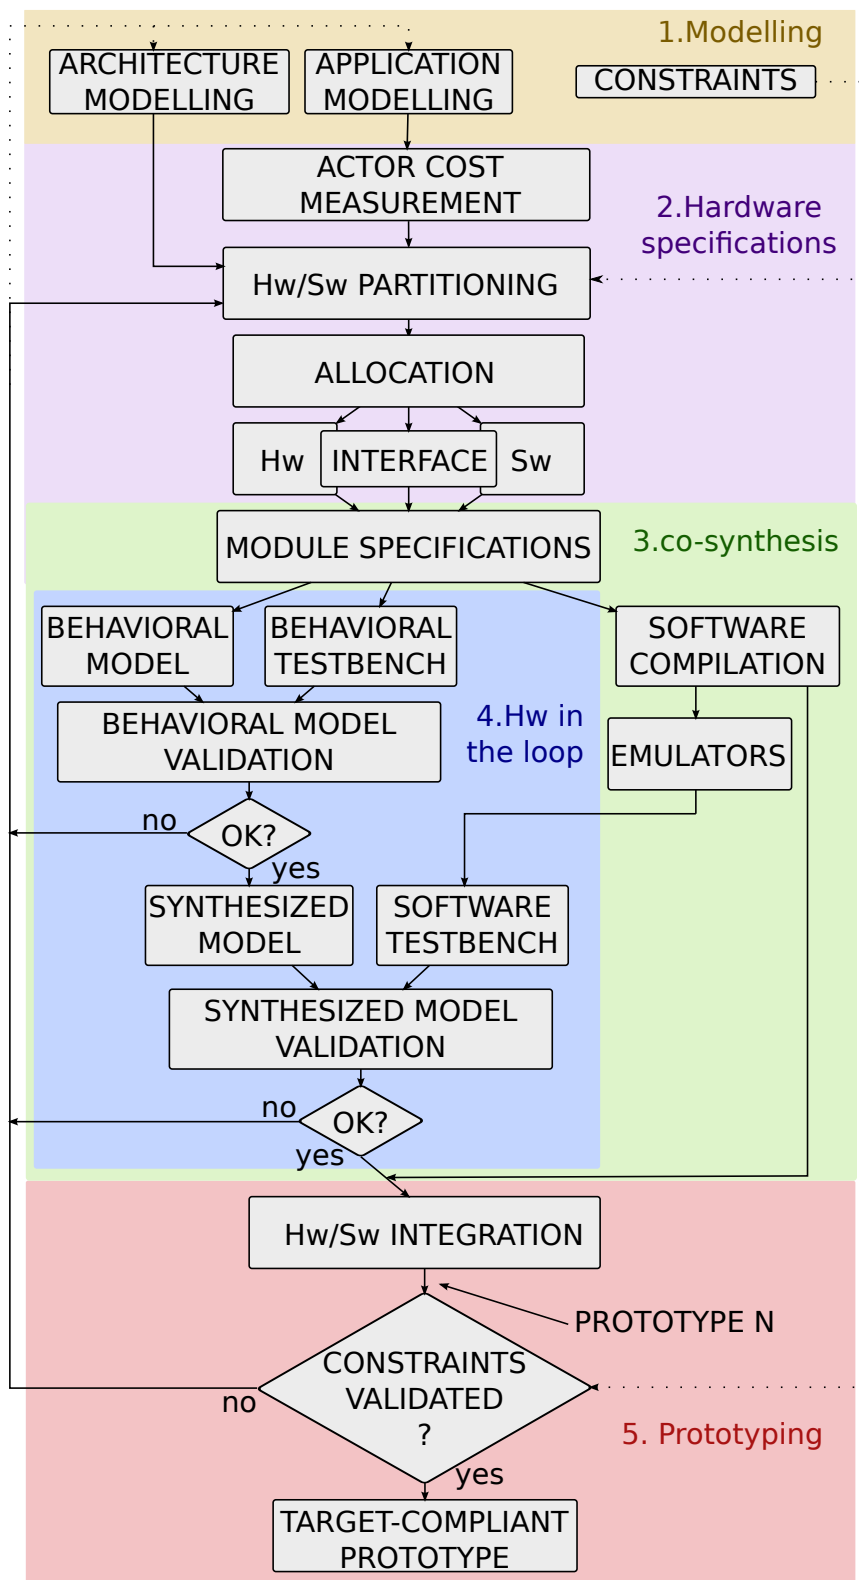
1.Modelling

ARCHITECTURE MODELLING

APPLICATION MODELLING

CONSTRAINTS

ACTOR COST MEASUREMENT

2.Hardware specifications

Hw/Sw PARTITIONING

ALLOCATION

Hw

INTERFACE

Sw

MODULE SPECIFICATIONS

3.co-synthesis

BEHAVIORAL MODEL

BEHAVIORAL TESTBENCH

SOFTWARE COMPILATION

BEHAVIORAL MODEL VALIDATION

4.Hw in the loop

EMULATORS

no

OK?

yes

SYNTHESIZED MODEL

SOFTWARE TESTBENCH

SYNTHESIZED MODEL VALIDATION

no

OK?

yes

Hw/Sw INTEGRATION

PROTOTYPE N

CONSTRAINTS VALIDATED ?

no

5. Prototyping

yes

TARGET-COMPLIANT PROTOTYPE